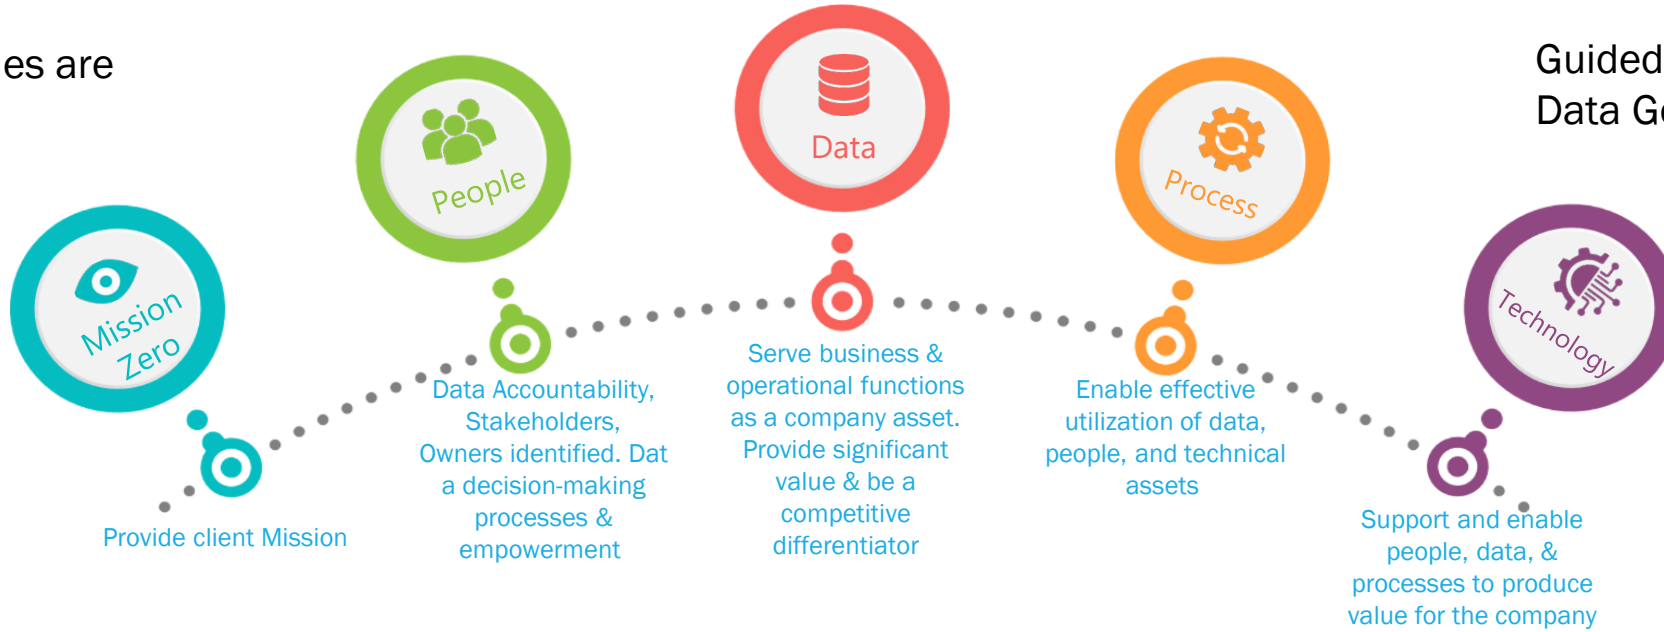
es are

Guided
Data G

Mission Zero

People

Data

Process

Technology

Provide client Mission

Data Accountability, Stakeholders, Owners identified. Dat a decision-making processes & empowerment

Serve business & operational functions as a company asset. Provide significant value & be a competitive differentiator

Enable effective utilization of data, people, and technical assets

Support and enable people, data, & processes to produce value for the company